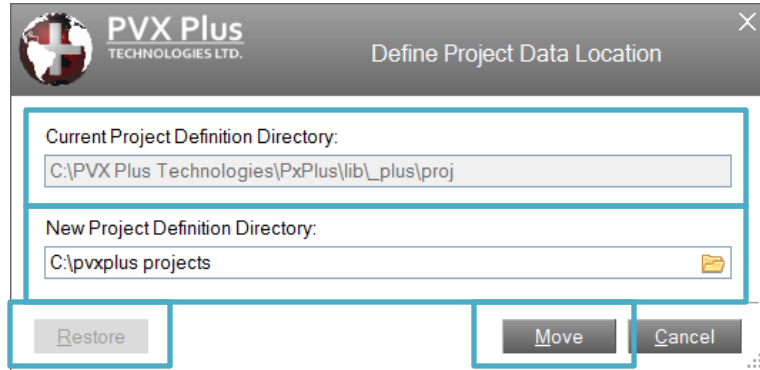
PVX Plus
TECHNOLOGIES LTD.

Define Project Data Location

Current Project Definition Directory:

C:\PVX Plus Technologies\PxPlus\lib\_plus\proj

New Project Definition Directory:

C:\pvxplus projects

Restore

Move

Cancel